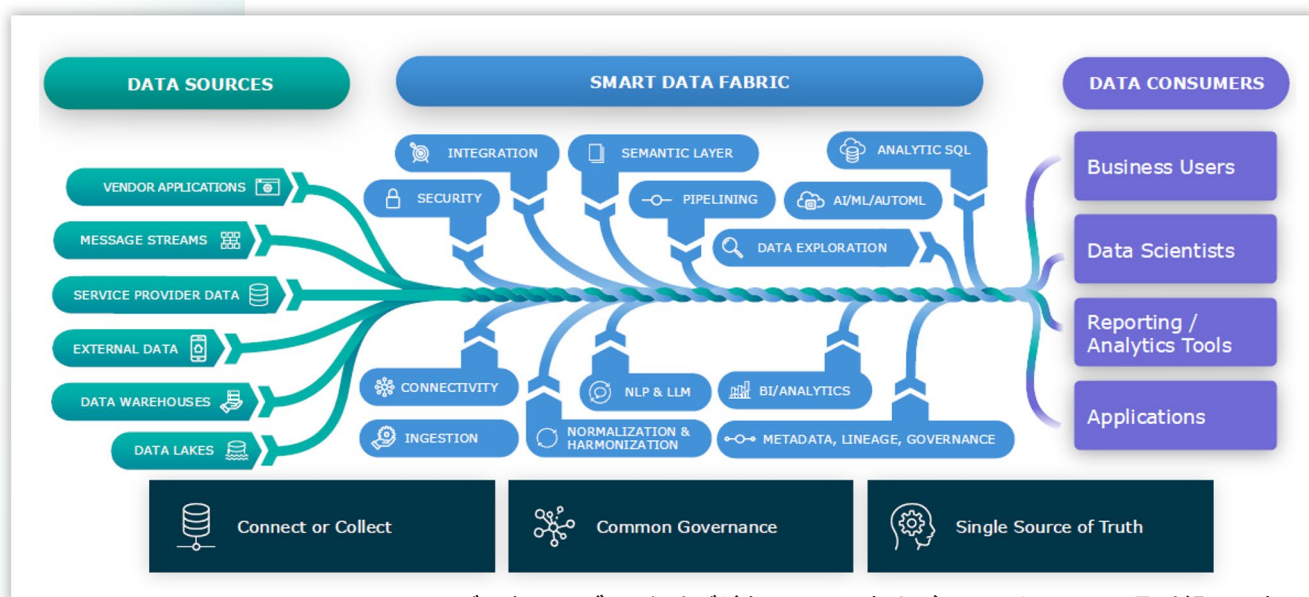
DATA SOURCES

SMART DATA FABRIC

DATA CONSUMERS

VENDOR APPLICATIONS

MESSAGE STREAMS

SERVICE PROVIDER DATA

EXTERNAL DATA

DATA WAREHOUSES

DATA LAKES

INTEGRATION

SEMANTIC LAYER

ANALYTIC SQL

SECURITY

PIPELINING

AI/ML/AUTOML

DATA EXPLORATION

CONNECTIVITY

NLP & LLM

BI/ANALYTICS

INGESTION

NORMALIZATION & HARMONIZATION

METADATA, LINEAGE, GOVERNANCE

Business Users

Data Scientists

Reporting / Analytics Tools

Applications

Connect or Collect

Common Governance

Single Source of Truth